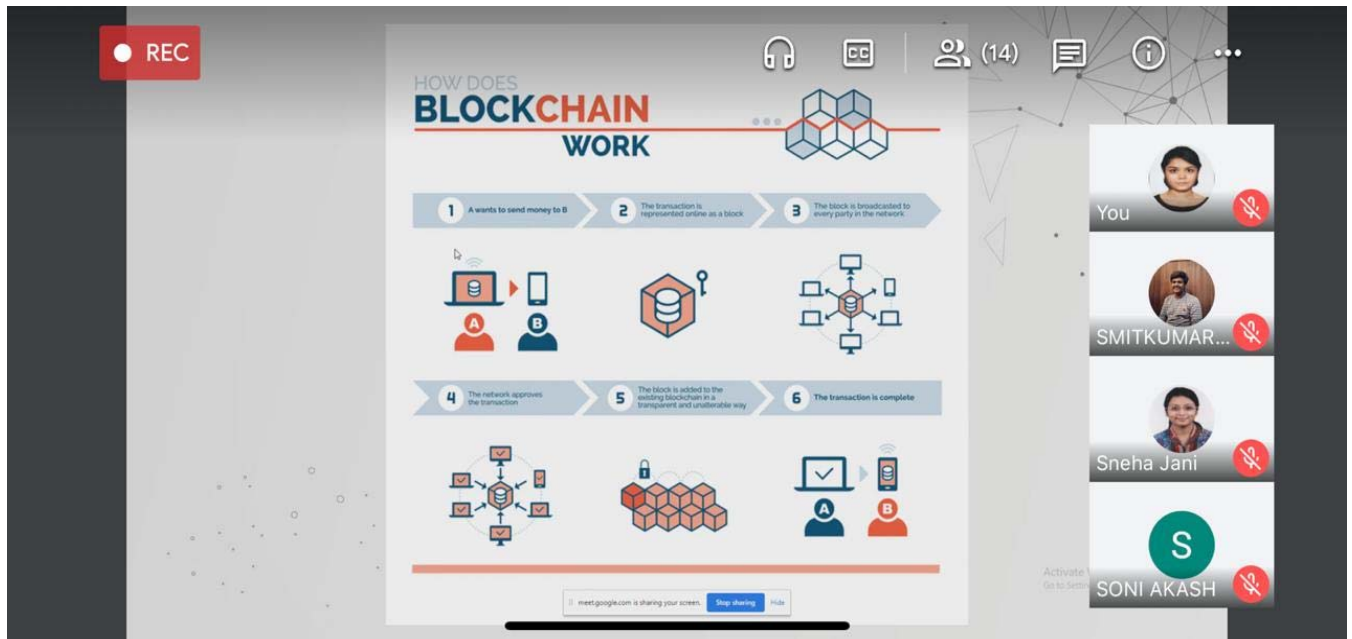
REC

(14)

HOW DOES
BLOCKCHAIN
WORK

1 A wants to send money to B

2 The transaction is represented online as a block

3 The block is broadcasted to every party in the network

A B

4 The network approves the transaction

5 The block is added to the existing blockchain in a transparent and unalterable way

6 The transaction is complete

A B

meet.google.com is sharing your screen. Stop sharing Hide

You

SMITKUMAR...

Sneha Jani

S

SONI AKASH

Activate
Go to Setti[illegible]